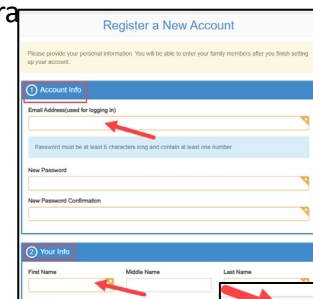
ra

Register a New Account

Please provide your personal information. You will be able to enter your family members after you finish setting up your account.

1 Account Info

Email Address(used for logging in)

Password must be at least 6 characters long and contain at least one number

New Password

New Password Confirmation

2 Your Info

First Name

Middle Name

Last Name